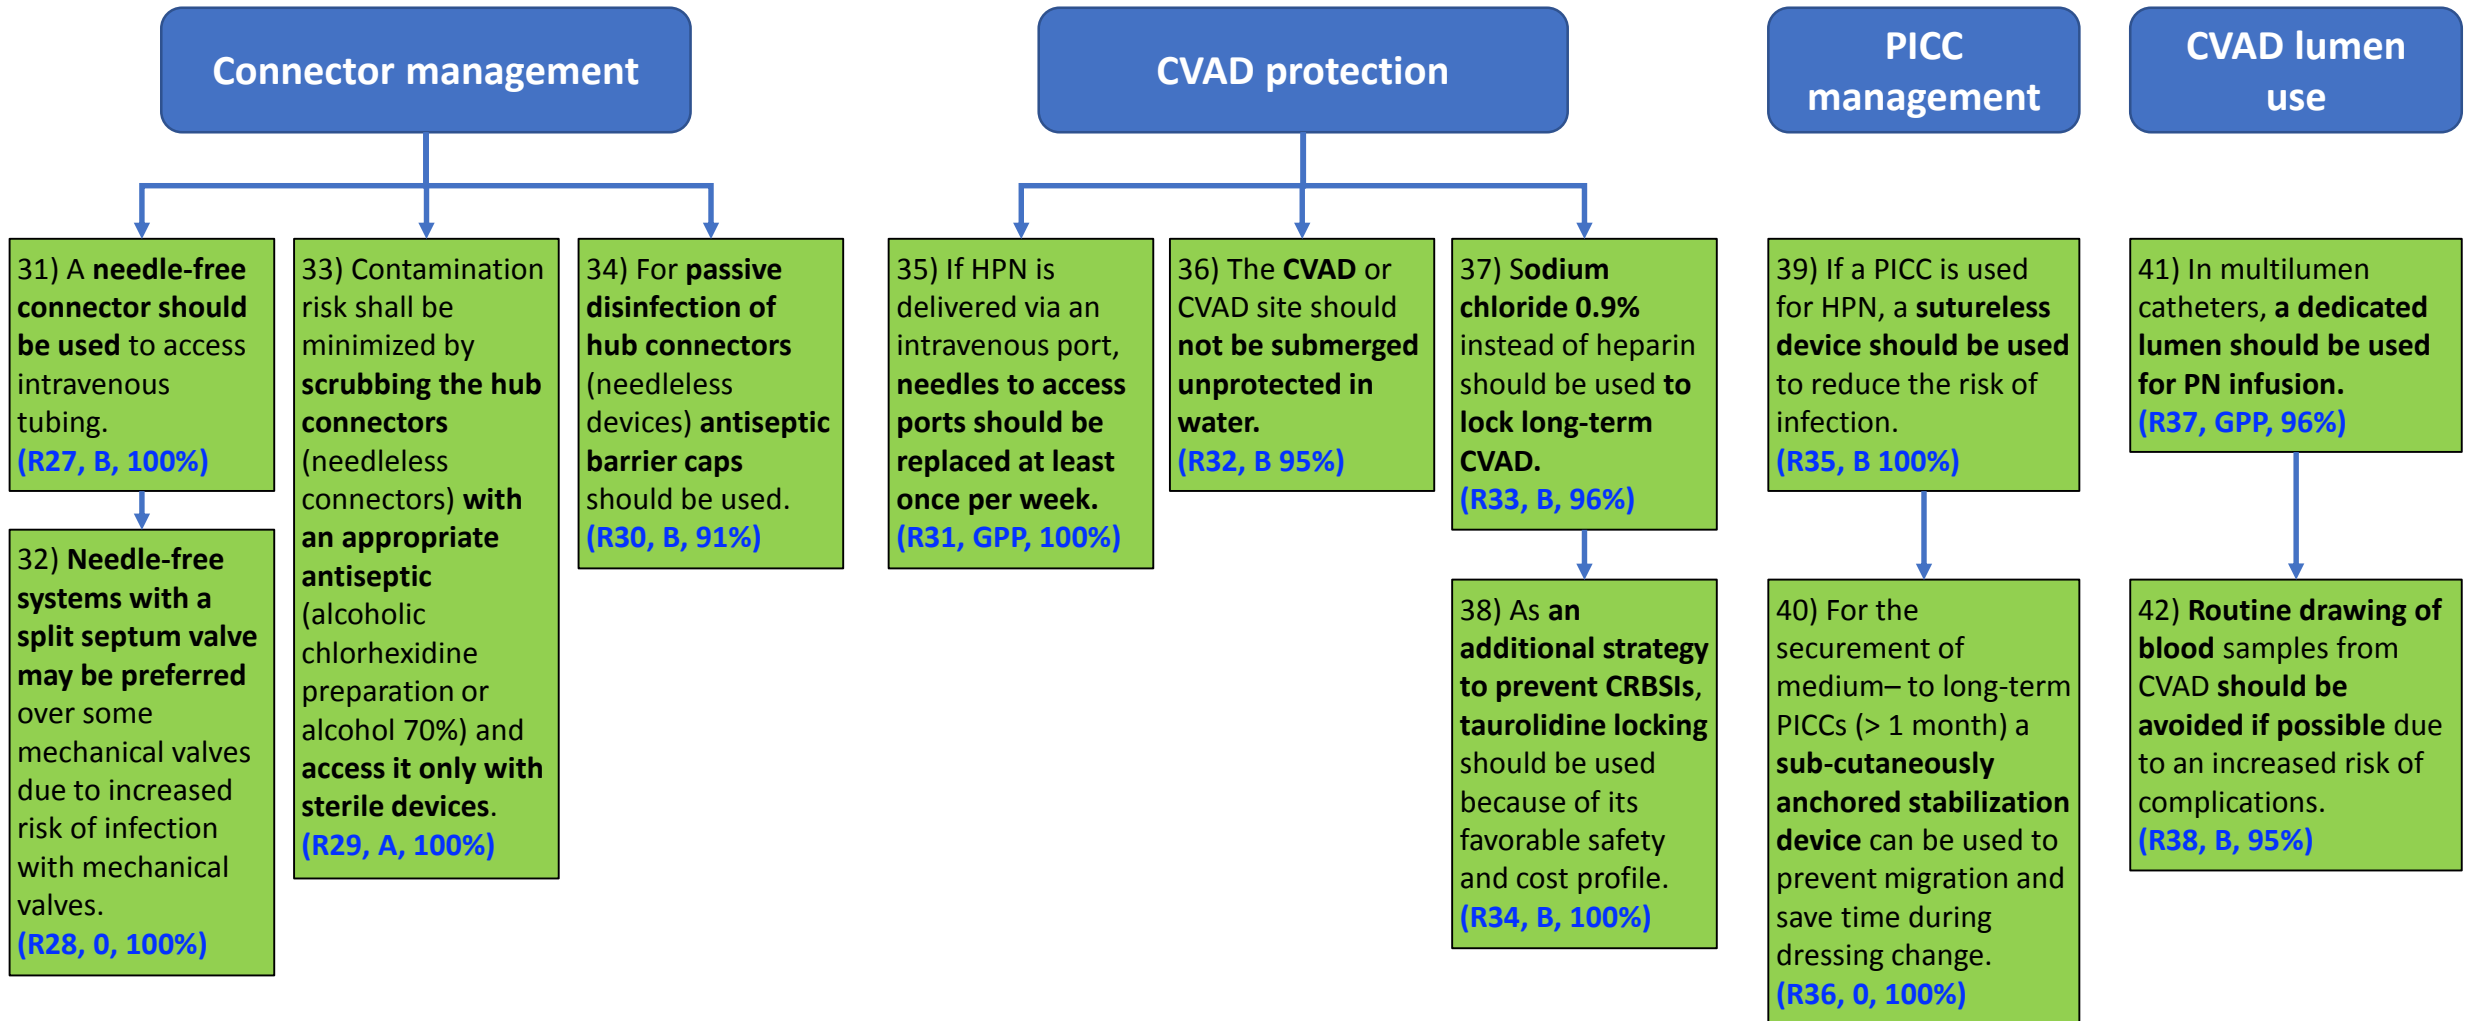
Connector management

31) A needle-free connector should be used to access intravenous tubing. (R27, B, 100%)

32) Needle-free systems with a split septum valve may be preferred over some mechanical valves due to increased risk of infection with mechanical valves. (R28, 0, 100%)

33) Contamination risk shall be minimized by scrubbing the hub connectors (needleless connectors) with an appropriate antiseptic (alcoholic chlorhexidine preparation or alcohol 70%) and access it only with sterile devices. (R29, A, 100%)

34) For passive disinfection of hub connectors (needleless devices) antiseptic barrier caps should be used. (R30, B, 91%)

CVAD protection

35) If HPN is delivered via an intravenous port, needles to access ports should be replaced at least once per week. (R31, GPP, 100%)

36) The CVAD or CVAD site should not be submerged unprotected in water. (R32, B 95%)

37) Sodium chloride 0.9% instead of heparin should be used to lock long-term CVAD. (R33, B, 96%)

38) As an additional strategy to prevent CRBSIs, taurolidine locking should be used because of its favorable safety and cost profile. (R34, B, 100%)

PICC management

39) If a PICC is used for HPN, a sutureless device should be used to reduce the risk of infection. (R35, B 100%)

40) For the securement of medium– to long-term PICCs (> 1 month) a sub-cutaneously anchored stabilization device can be used to prevent migration and save time during dressing change. (R36, 0, 100%)

CVAD lumen use

41) In multilumen catheters, a dedicated lumen should be used for PN infusion. (R37, GPP, 96%)

42) Routine drawing of blood samples from CVAD should be avoided if possible due to an increased risk of complications. (R38, B, 95%)